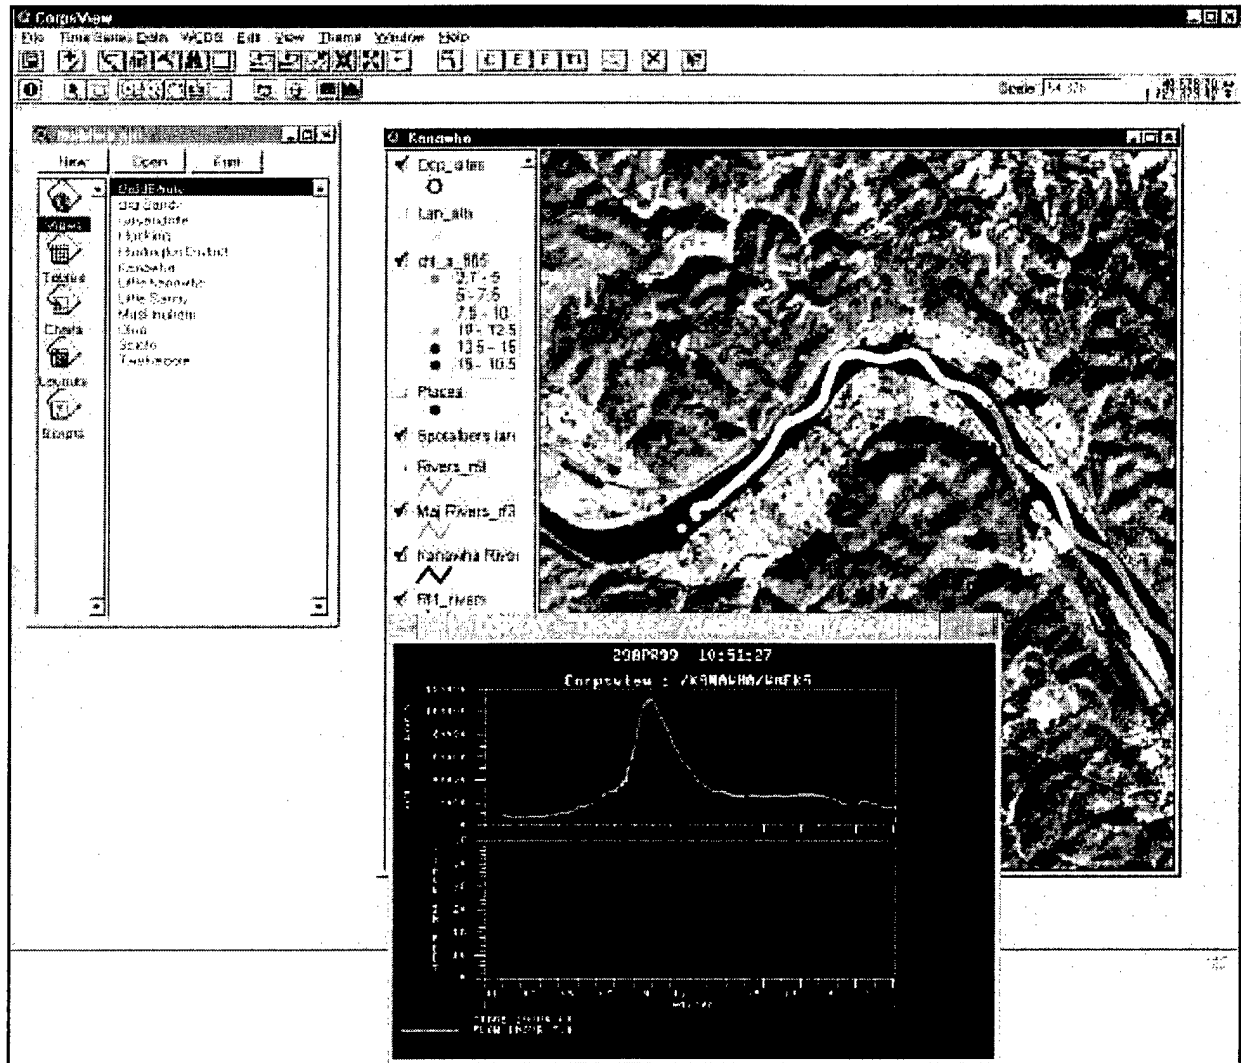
CorpsView
File Time Series Data WCDS Edit View Theme Window Help
Scale 1:54,376

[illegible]
New Open Print
Views
Tables
Charts
Layouts
Scripts
Da3DEMulo
Big Sandy
Gallipolis
Hocking
Huntington District
Kanawha
Little Kanawha
Little Sandy
Mail Indicator
Ohio
Scioto
Tuskeepore

Kanawha
Dcp_sites
Lan_alts
dif_a_805
2.7 - 5
5 - 7.5
7.5 - 10
10 - 12.5
12.5 - 15
15 - 16.5
Places
Spotaibers lan
Rivers_rf1
Maj Rivers_rf3
Kanawha River
Rf1_rivers

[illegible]
20APR99 10:51:27
Corpsview : /KANAWHA/WhFK5
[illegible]